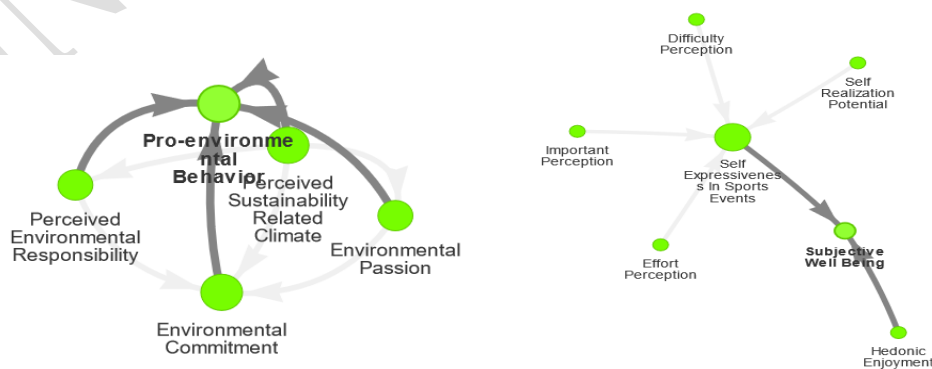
Pro-environmental Behavior

Perceived Sustainability Related Climate

Perceived Environmental Responsibility

Environmental Passion

Environmental Commitment

Difficulty Perception

Self Realization Potential

Important Perception

Self Expressivenes s In Sports Events

Effort Perception

Subjective Well Being

Hedonic Enjoyment